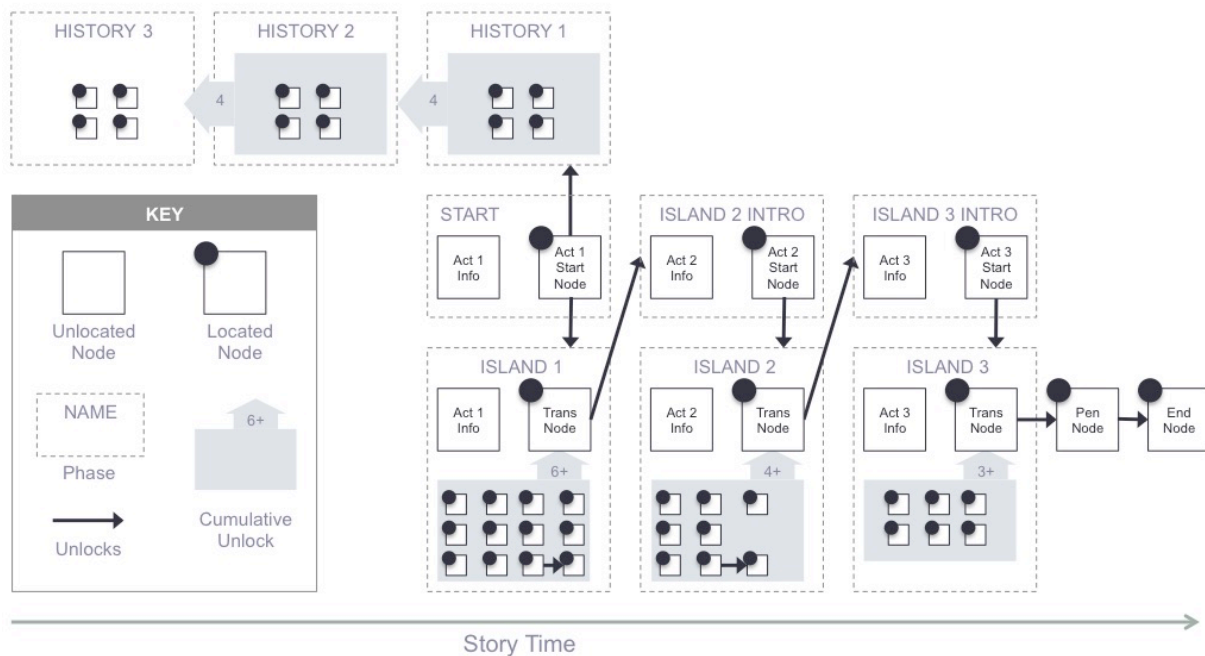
HISTORY 3

HISTORY 2

4

HISTORY 1

4

KEY

Unlocated Node

Located Node

NAME

Phase

6+

Cumulative Unlock

Unlocks

START

Act 1 Info

Act 1 Start Node

ISLAND 2 INTRO

Act 2 Info

Act 2 Start Node

ISLAND 3 INTRO

Act 3 Info

Act 3 Start Node

ISLAND 1

Act 1 Info

Trans Node

6+

ISLAND 2

Act 2 Info

Trans Node

4+

ISLAND 3

Act 3 Info

Trans Node

3+

Pen Node

End Node

Story Time